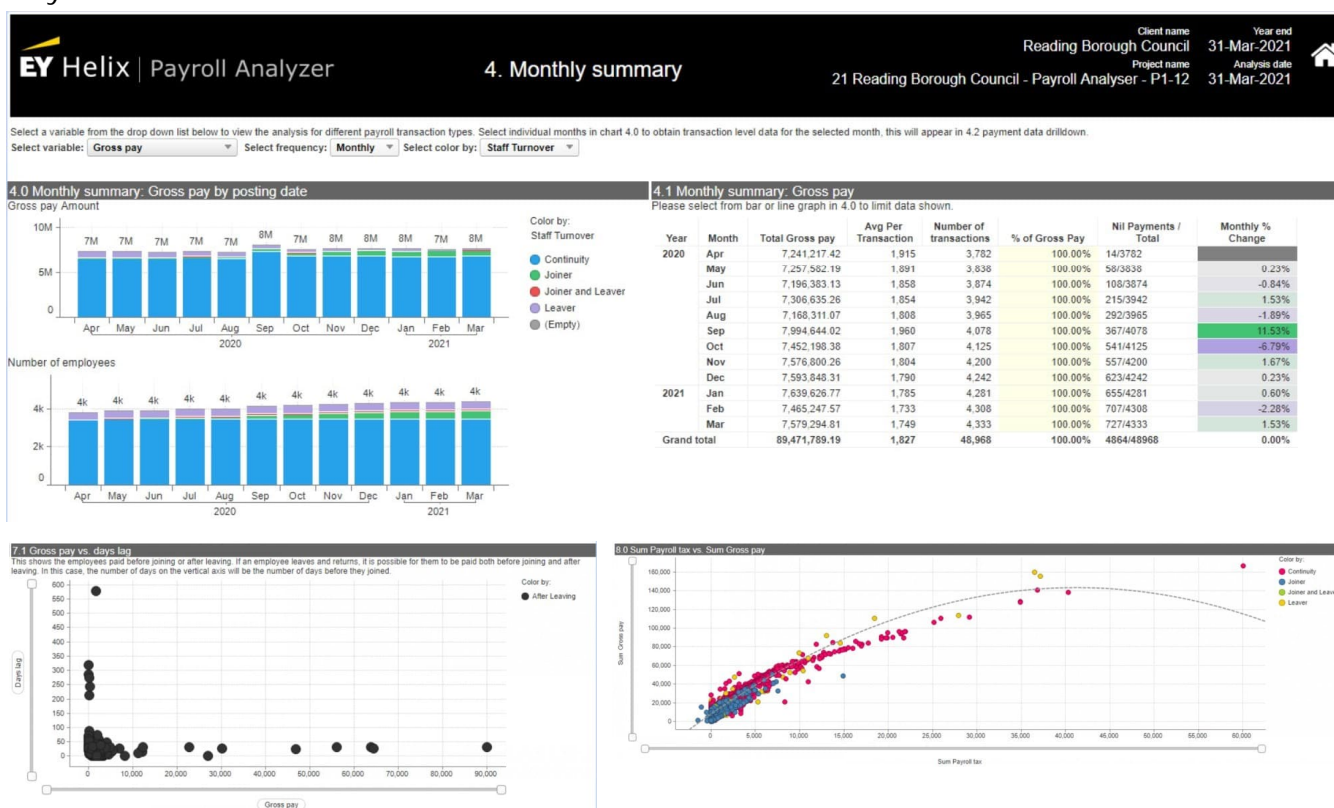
EY Helix | Payroll Analyzer

4. Monthly summary

Client name
Reading Borough Council
Project name
21 Reading Borough Council - Payroll Analyser - P1-12

Year end
31-Mar-2021
Analysis date
31-Mar-2021

Select a variable from the drop down list below to view the analysis for different payroll transaction types. Select individual months in chart 4.0 to obtain transaction level data for the selected month, this will appear in 4.2 payment data drilldown.

Select variable: Gross pay Select frequency: Monthly Select color by: Staff Turnover

4.0 Monthly summary: Gross pay by posting date

Gross pay Amount

10M
5M
0

7M 7M 7M 7M 7M 8M 7M 8M 8M 8M 7M 8M

Apr May Jun Jul Aug Sep Oct Nov Dec Jan Feb Mar
2020 2021

Color by:
Staff Turnover
Continuity
Joiner
Joiner and Leaver
Leaver
(Empty)

Number of employees

4k
2k
0

4k 4k 4k 4k 4k 4k 4k 4k 4k 4k 4k 4k

Apr May Jun Jul Aug Sep Oct Nov Dec Jan Feb Mar
2020 2021

4.1 Monthly summary: Gross pay
Please select from bar or line graph in 4.0 to limit data shown.

| Year | Month | Total Gross pay | Avg Per Transaction | Number of transactions | % of Gross Pay | Nil Payments / Total | Monthly % Change |
|---|---|---|---|---|---|---|---|
| 2020 | Apr | 7,241,217.42 | 1,915 | 3,782 | 100.00% | 14/3782 | |
| | May | 7,257,582.19 | 1,891 | 3,838 | 100.00% | 58/3838 | 0.23% |
| | Jun | 7,196,383.13 | 1,858 | 3,874 | 100.00% | 108/3874 | -0.84% |
| | Jul | 7,306,635.26 | 1,854 | 3,942 | 100.00% | 215/3942 | 1.53% |
| | Aug | 7,168,311.07 | 1,808 | 3,965 | 100.00% | 292/3965 | -1.89% |
| | Sep | 7,994,644.02 | 1,960 | 4,078 | 100.00% | 367/4078 | 11.53% |
| | Oct | 7,452,198.38 | 1,807 | 4,125 | 100.00% | 541/4125 | -6.79% |
| | Nov | 7,576,800.26 | 1,804 | 4,200 | 100.00% | 557/4200 | 1.67% |
| | Dec | 7,593,848.31 | 1,790 | 4,242 | 100.00% | 623/4242 | 0.23% |
| 2021 | Jan | 7,639,626.77 | 1,785 | 4,281 | 100.00% | 655/4281 | 0.60% |
| | Feb | 7,465,247.57 | 1,733 | 4,308 | 100.00% | 707/4308 | -2.28% |
| | Mar | 7,579,294.81 | 1,749 | 4,333 | 100.00% | 727/4333 | 1.53% |
| Grand total | | 89,471,789.19 | 1,827 | 48,968 | 100.00% | 4864/48968 | 0.00% |

7.1 Gross pay vs. days lag
This shows the employees paid before joining or after leaving. If an employee leaves and returns, it is possible for them to be paid both before joining and after leaving. In this case, the number of days on the vertical axis will be the number of days before they joined.

Days lag
600 550 500 450 400 350 300 250 200 150 100 50 0
0 10,000 20,000 30,000 40,000 50,000 60,000 70,000 80,000 90,000
Gross pay

Color by:
After Leaving

8.0 Sum Payroll tax vs. Sum Gross pay

Sum Gross pay
160,000 140,000 120,000 100,000 80,000 60,000 40,000 20,000 0
0 5,000 10,000 15,000 20,000 25,000 30,000 35,000 40,000 45,000 50,000 55,000 60,000
Sum Payroll tax

Color by:
Continuity
Joiner
Joiner and Leave
Leaver